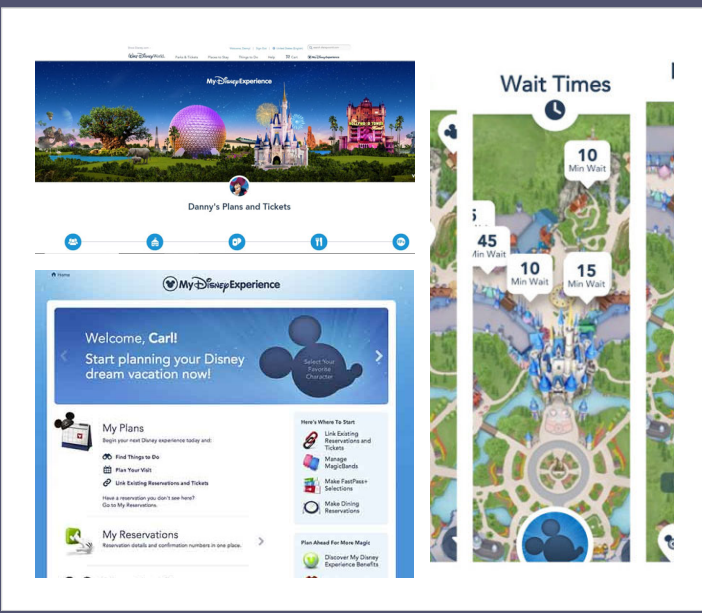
Walt Disney World
Parks & Tickets
Places to Stay
Things to Do
Help
Cart
My Disney Experience

My Disney Experience

Danny's Plans and Tickets

Home

My Disney Experience

Welcome, Carl!
Start planning your Disney dream vacation now!

Select Your Favorite Character

My Plans
Begin your next Disney experience today and:
Find Things to Do
Plan Your Visit
Link Existing Reservations and Tickets
Have a reservation you don't see here?
Go to My Reservations.

My Reservations
Reservation details and confirmation numbers in one place.

Here's Where To Start
Link Existing Reservations and Tickets
Manage MagicBands
Make FastPass+ Selections
Make Dining Reservations

Plan Ahead For More Magic
Discover My Disney Experience Benefits

Wait Times

10 Min Wait

45 Min Wait

10 Min Wait

15 Min Wait